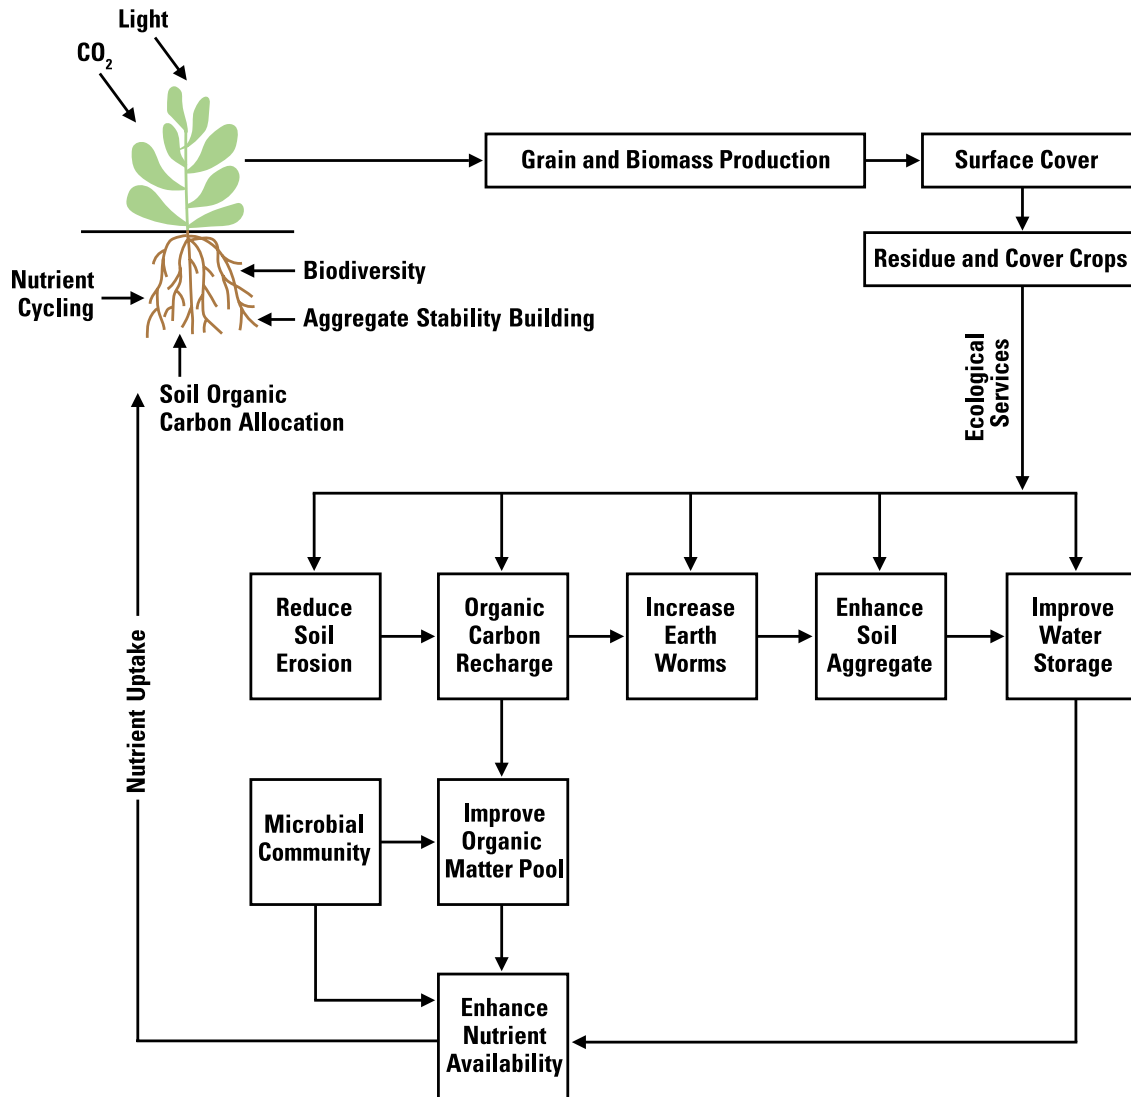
Light

$CO_2$

Grain and Biomass Production

Surface Cover

Residue and Cover Crops

Nutrient Cycling

Biodiversity

Aggregate Stability Building

Soil Organic Carbon Allocation

Ecological Services

Reduce Soil Erosion

Organic Carbon Recharge

Increase Earth Worms

Enhance Soil Aggregate

Improve Water Storage

Nutrient Uptake

Microbial Community

Improve Organic Matter Pool

Enhance Nutrient Availability